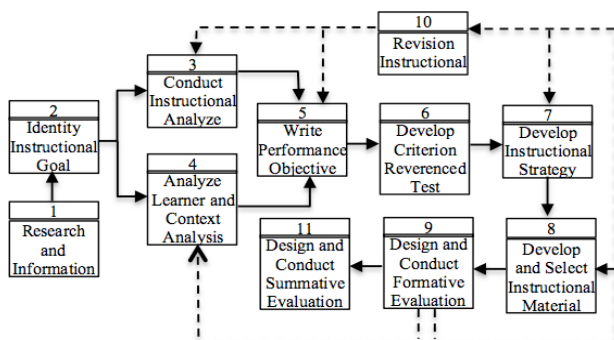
10
Revision Instructional

3
Conduct Instructional Analyze

2
Identity Instructional Goal

5
Write Performance Objective

6
Develop Criterion Reverenced Test

7
Develop Instructional Strategy

4
Analyze Learner and Context Analysis

1
Research and Information

11
Design and Conduct Summative Evaluation

9
Design and Conduct Formative Evaluation

8
Develop and Select Instructional Material